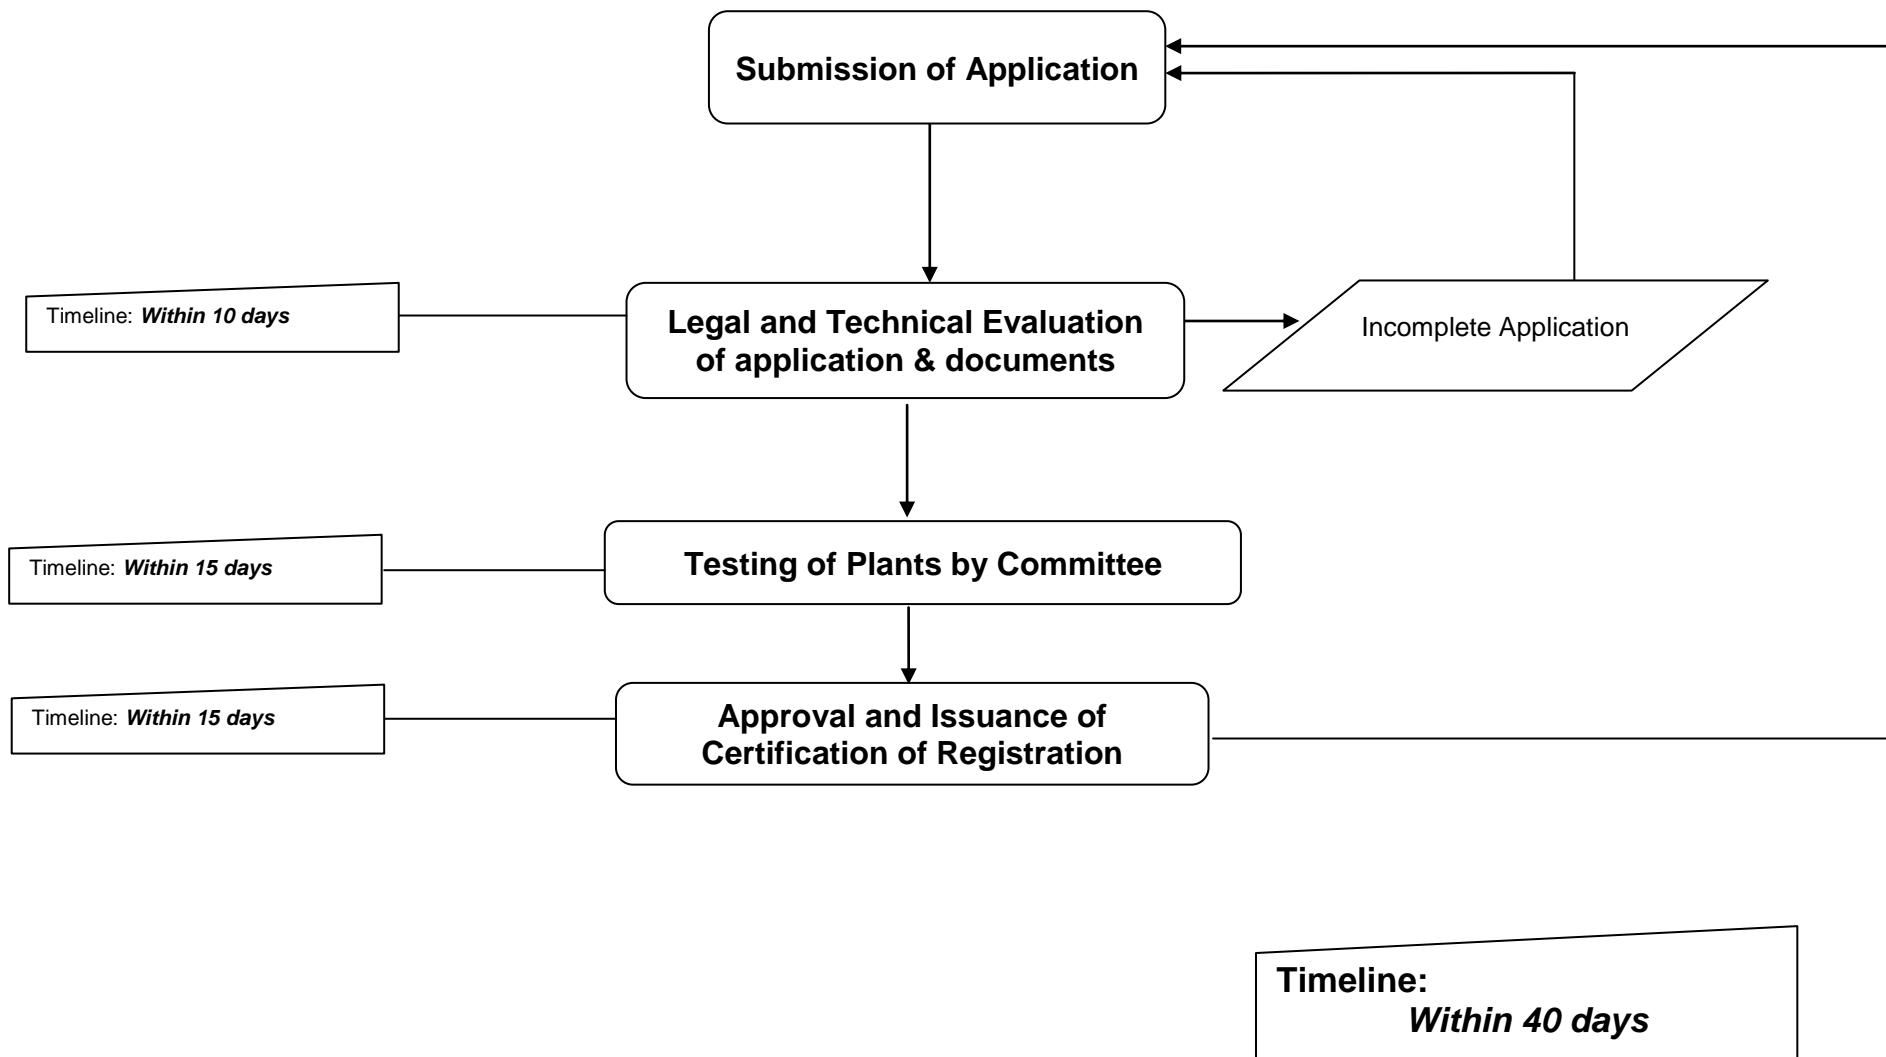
Submission of Application

Timeline: ***Within 10 days***

Legal and Technical Evaluation of application & documents

Incomplete Application

Timeline: ***Within 15 days***

Testing of Plants by Committee

Timeline: ***Within 15 days***

Approval and Issuance of Certification of Registration

Timeline:
***Within 40 days***